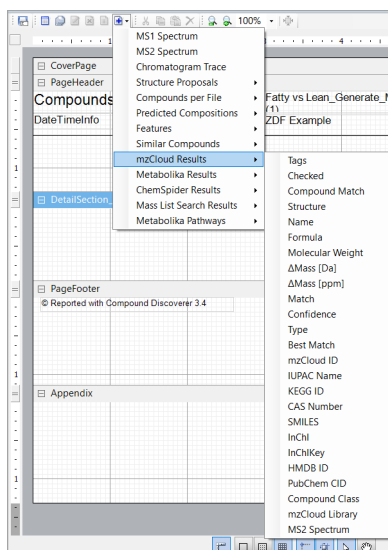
100%

CoverPage
PageHeader
Compounds
Fatty vs Lean_Generate_M (1)
DateTimeInfo
ZDF Example
DetailSection_
PageFooter
© Reported with Compound Discoverer 3.4
Appendix

MS1 Spectrum
MS2 Spectrum
Chromatogram Trace
Structure Proposals
Compounds per File
Predicted Compositions
Features
Similar Compounds
mzCloud Results
Metabolika Results
ChemSpider Results
Mass List Search Results
Metabolika Pathways

Tags
Checked
Compound Match
Structure
Name
Formula
Molecular Weight
ΔMass [Da]
ΔMass [ppm]
Match
Confidence
Type
Best Match
mzCloud ID
IUPAC Name
KEGG ID
CAS Number
SMILES
InChI
InChIKey
HMDB ID
PubChem CID
Compound Class
mzCloud Library
MS2 Spectrum